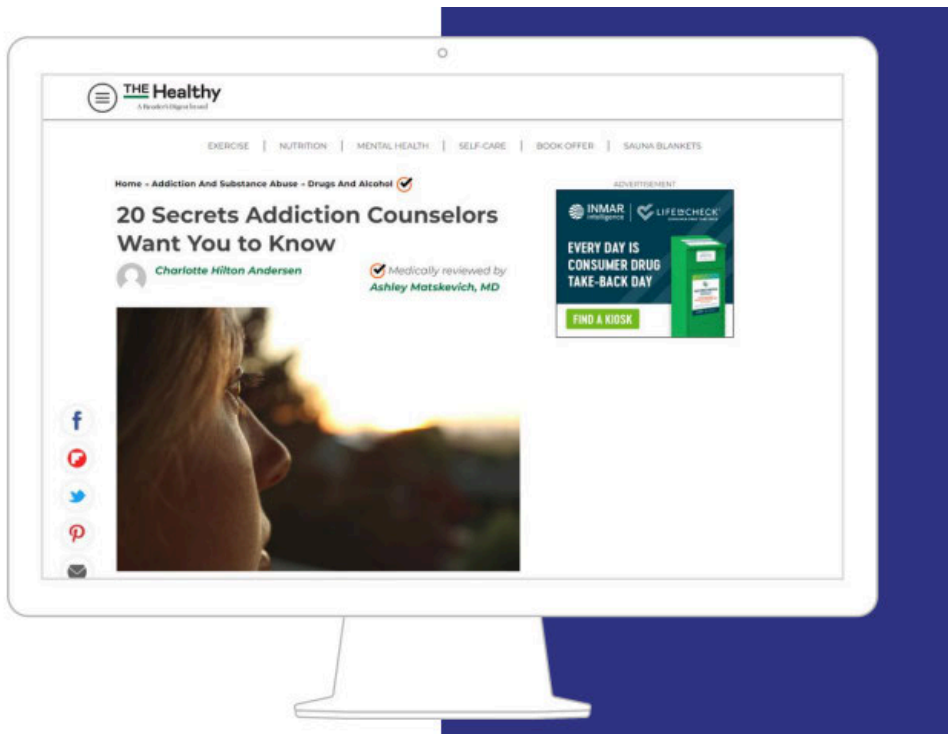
THE Healthy
A Reader's Digest brand

EXERCISE | NUTRITION | MENTAL HEALTH | SELF-CARE | BOOK OFFER | SAUNA BLANKETS

Home » Addiction And Substance Abuse » Drugs And Alcohol

20 Secrets Addiction Counselors Want You to Know

Charlotte Hilton Andersen

Medically reviewed by Ashley Matskevich, MD

ADVERTISEMENT

INMAR Intelligence | LIFE CHECK

EVERY DAY IS CONSUMER DRUG TAKE-BACK DAY

FIND A KIOSK